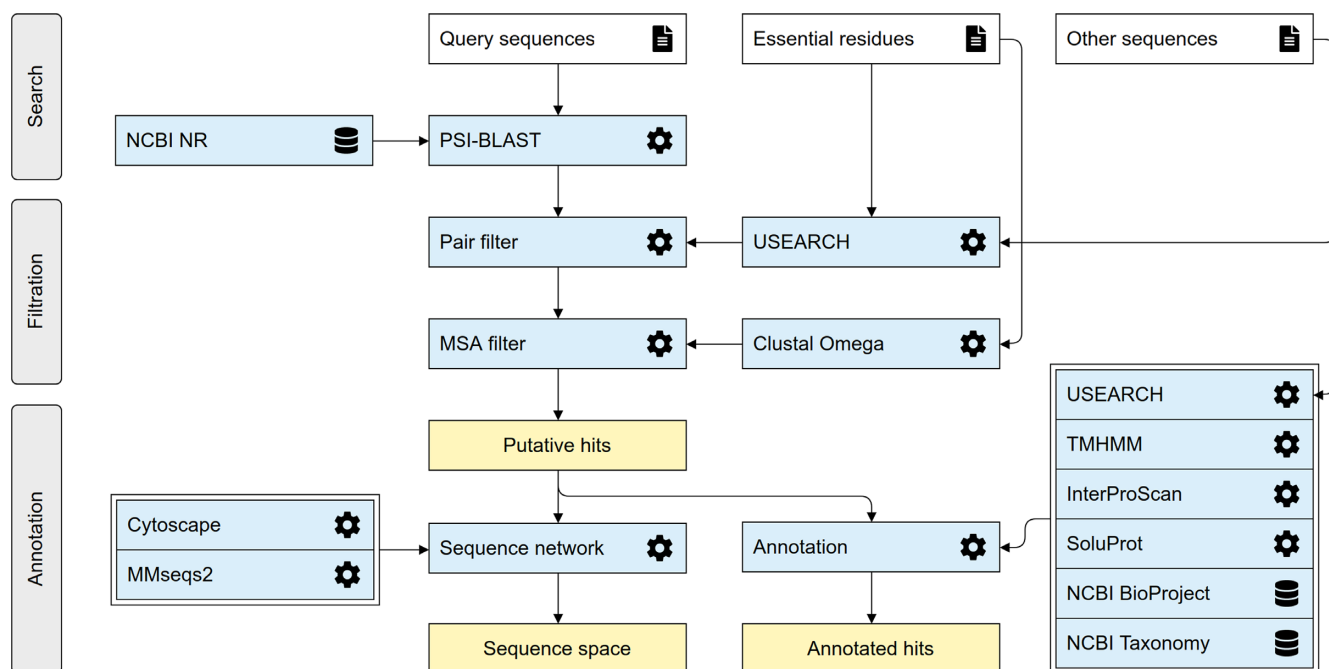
Search

Filtration

Annotation

Query sequences

Essential residues

Other sequences

NCBI NR

PSI-BLAST

Pair filter

USEARCH

MSA filter

Clustal Omega

Putative hits

Cytoscape

MMseqs2

Sequence network

Annotation

USEARCH

TMHMM

InterProScan

SoluProt

NCBI BioProject

NCBI Taxonomy

Sequence space

Annotated hits